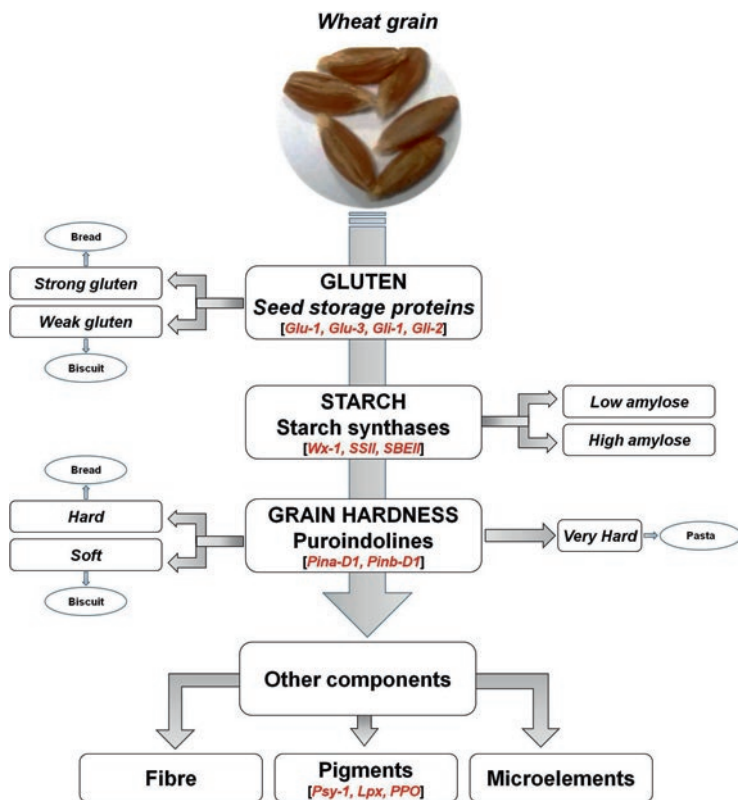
Wheat grain

Bread

Strong gluten

Weak gluten

Biscuit

GLUTEN
Seed storage proteins
[Glu-1, Glu-3, Gli-1, Gli-2]

STARCH
Starch synthases
[Wx-1, SSII, SBEII]

Low amylose

High amylose

Bread

Hard

Soft

Biscuit

GRAIN HARDNESS
Puroindolines
[Pina-D1, Pinb-D1]

Very Hard

Pasta

Other components

Fibre

Pigments
[Psy-1, Lpx, PPO]

Microelements